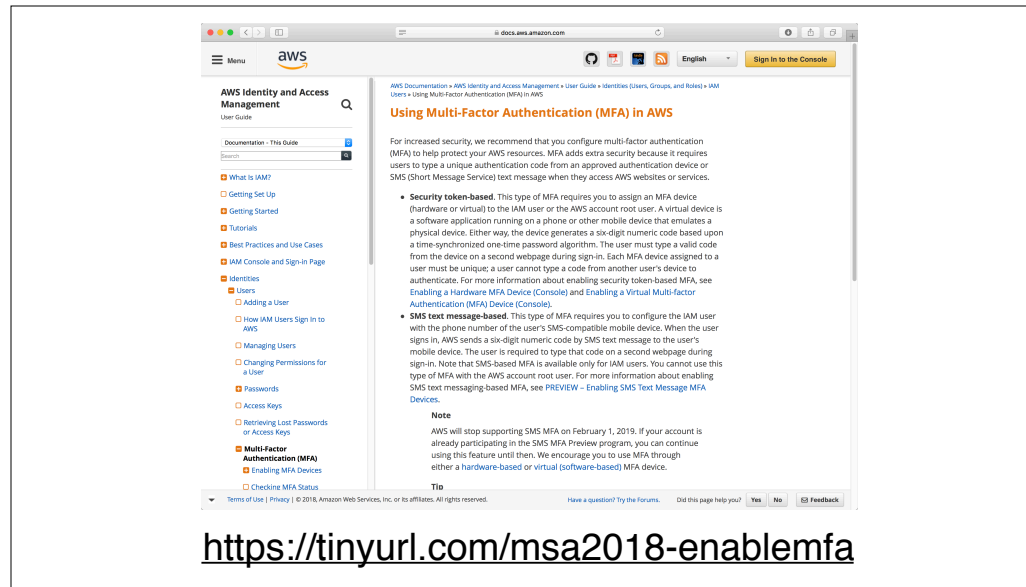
docs.aws.amazon.com

Menu aws

English Sign In to the Console

AWS Identity and Access Management
User Guide

Documentation - This Guide
Search

What Is IAM?
Getting Set Up
Getting Started
Tutorials
Best Practices and Use Cases
IAM Console and Sign-in Page
Identities
Users
Adding a User
How IAM Users Sign In to AWS
Managing Users
Changing Permissions for a User
Passwords
Access Keys
Retrieving Lost Passwords or Access Keys
Multi-Factor Authentication (MFA)
Enabling MFA Devices
Checking MFA Status

AWS Documentation » AWS Identity and Access Management » User Guide » Identities (Users, Groups, and Roles) » IAM Users » Using Multi-Factor Authentication (MFA) in AWS

Using Multi-Factor Authentication (MFA) in AWS

For increased security, we recommend that you configure multi-factor authentication (MFA) to help protect your AWS resources. MFA adds extra security because it requires users to type a unique authentication code from an approved authentication device or SMS (Short Message Service) text message when they access AWS websites or services.

• Security token-based. This type of MFA requires you to assign an MFA device (hardware or virtual) to the IAM user or the AWS account root user. A virtual device is a software application running on a phone or other mobile device that emulates a physical device. Either way, the device generates a six-digit numeric code based upon a time-synchronized one-time password algorithm. The user must type a valid code from the device on a second webpage during sign-in. Each MFA device assigned to a user must be unique; a user cannot type a code from another user's device to authenticate. For more information about enabling security token-based MFA, see Enabling a Hardware MFA Device (Console) and Enabling a Virtual Multi-factor Authentication (MFA) Device (Console).
• SMS text message-based. This type of MFA requires you to configure the IAM user with the phone number of the user's SMS-compatible mobile device. When the user signs in, AWS sends a six-digit numeric code by SMS text message to the user's mobile device. The user is required to type that code on a second webpage during sign-in. Note that SMS-based MFA is available only for IAM users. You cannot use this type of MFA with the AWS account root user. For more information about enabling SMS text messaging-based MFA, see PREVIEW – Enabling SMS Text Message MFA Devices.

Note
AWS will stop supporting SMS MFA on February 1, 2019. If your account is already participating in the SMS MFA Preview program, you can continue using this feature until then. We encourage you to use MFA through either a hardware-based or virtual (software-based) MFA device.

Tip

Terms of Use | Privacy | © 2018, Amazon Web Services, Inc. or its affiliates. All rights reserved.
Have a question? Try the Forums. Did this page help you? Yes No Feedback

https://tinyurl.com/msa2018-enablemfa